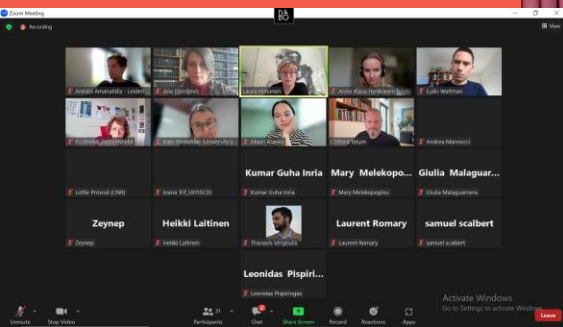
Zoom Meeting

Recording

View

Anestis Amanatidis - Leiden

Ana Djurdjevic

Laura Hirvonen

Anna-Kaisa Hyvönen

Ludo Waltman

FLORIANE GAUDAUBAN

Ivan Jenkinder University

Maari Alanko

Clifford Tatum

Andrea Mannocci

Lottie Provost (CNR)

Ioana Trif_UEFISCDI

Kumar Guha Inria

Kumar Guha Inria

Mary Melekopo...

Mary Melekopoglou

Giulia Malaguar...

Giulia Malaguarnera

Zeynep

Zeynep

Heikki Laitinen

Heikki Laitinen

Thanasis Vergoulis

Laurent Romary

Laurent Romary

samuel scalbert

samuel scalbert

Leonidas Pispiri...

Leonidas Pispiringas

Unmute

Stop Video

21

Participants

Chat

Share Screen

Record

Reactions

Apps

Activate Windows
Go to Settings to activate Windows.

Leave